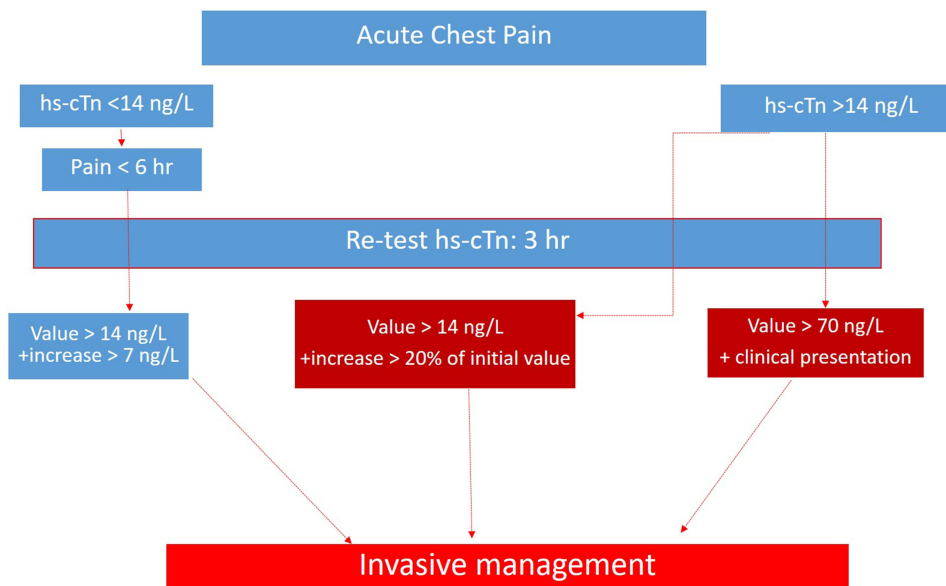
Acute Chest Pain

hs-cTn <14 ng/L

Pain < 6 hr

hs-cTn >14 ng/L

Re-test hs-cTn: 3 hr

Value > 14 ng/L
+increase > 7 ng/L

Value > 14 ng/L
+increase > 20% of initial value

Value > 70 ng/L
+ clinical presentation

Invasive management